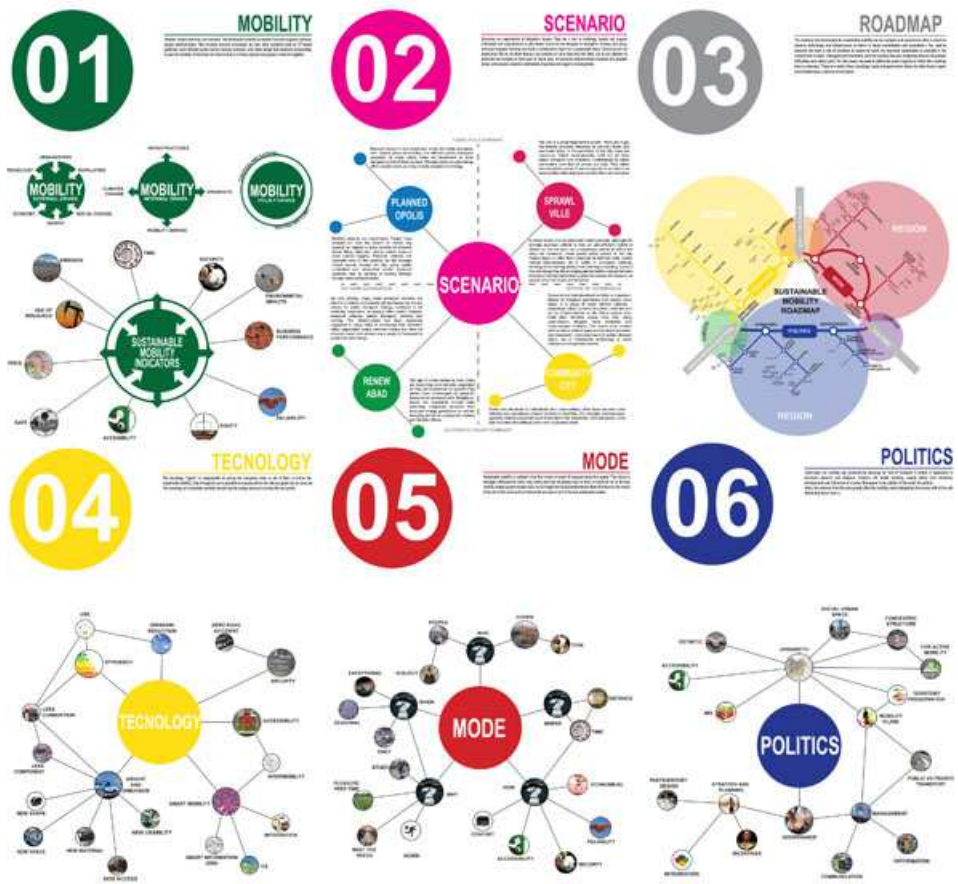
01

MOBILITY

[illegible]

MOBILITY

MOBILITY

MOBILITY

SUSTAINABLE MOBILITY INDICATORS

ENERGY

TIME

SECURITY

ENVIRONMENTAL IMPACTS

BUSINESS PERFORMANCE

RELIABILITY

EQUITY

ACCESSIBILITY

SAFE

SPACE

USE OF RESOURCE

02

SCENARIO

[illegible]

PLANNED OPOLIS

SPRAWL VILLE

SCENARIO

RENEW ABAD

COMMUNITY CITY

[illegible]

03

ROADMAP

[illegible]

REGION

REGION

REGION

SUSTAINABLE MOBILITY ROADMAP

04

TECNOLOGY

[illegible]

TECNOLOGY

EFFICIENCY

SECURITY

ACCESSIBILITY

INTERMODALITY

SMART MOBILITY

NEW USABILITY

NEW MATERIAL

NEW SHAPE

NEW SPACE

05

MODE

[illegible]

MODE

WHO

WHAT

WHEN

WHERE

HOW

WHY

ACCESSIBILITY

SECURITY

RELIABILITY

ECONOMICAL

COMFORT

06

POLITICS

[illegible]

POLITICS

ACCESSIBILITY

MOBILITY PLANS

MANAGEMENT

GOVERNANCE

INCENTIVES

INFORMATION

COMMUNICATION

OPTIMIZATION

PUBLIC AND PRIVATE TRANSPORT

STRATEGY AND PLANNING

PARTICIPATORY DESIGN